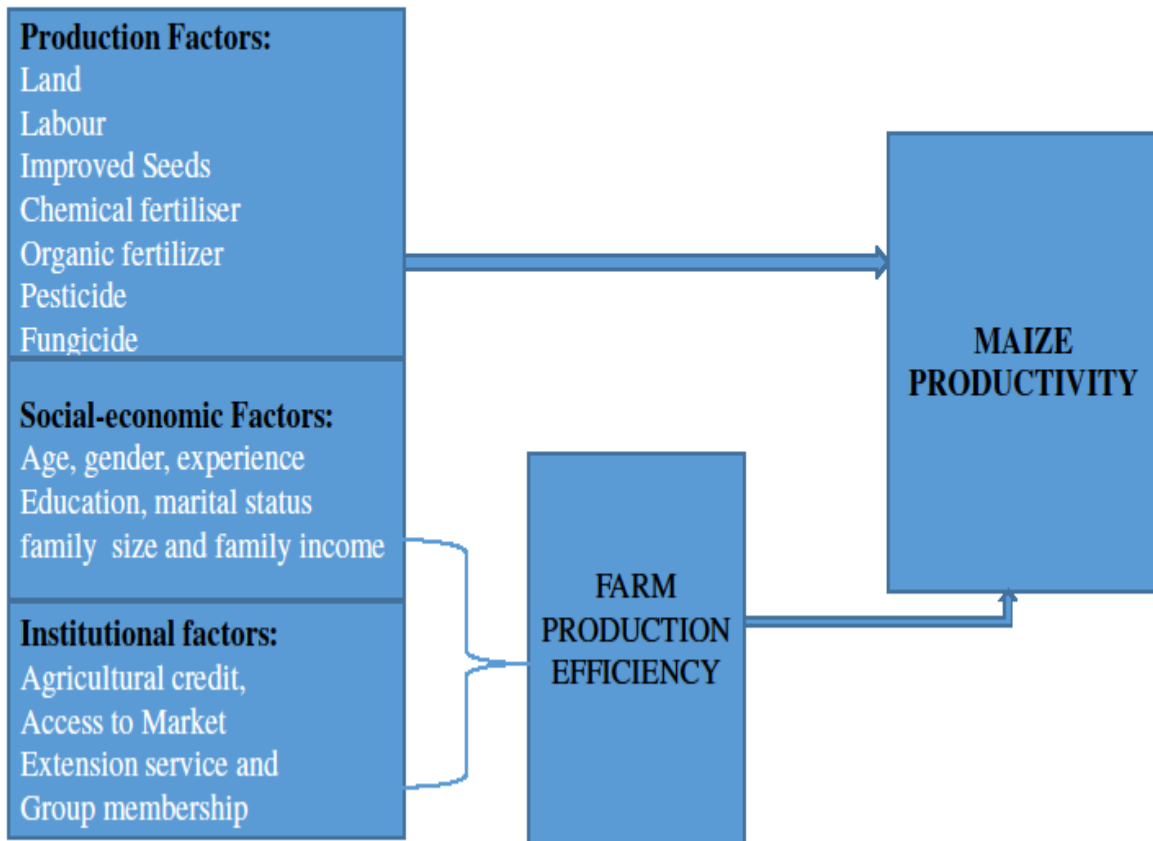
Production Factors:
Land
Labour
Improved Seeds
Chemical fertiliser
Organic fertilizer
Pesticide
Fungicide

Social-economic Factors:
Age, gender, experience
Education, marital status
family size and family income

Institutional factors:
Agricultural credit,
Access to Market
Extension service and
Group membership

FARM PRODUCTION EFFICIENCY

MAIZE PRODUCTIVITY